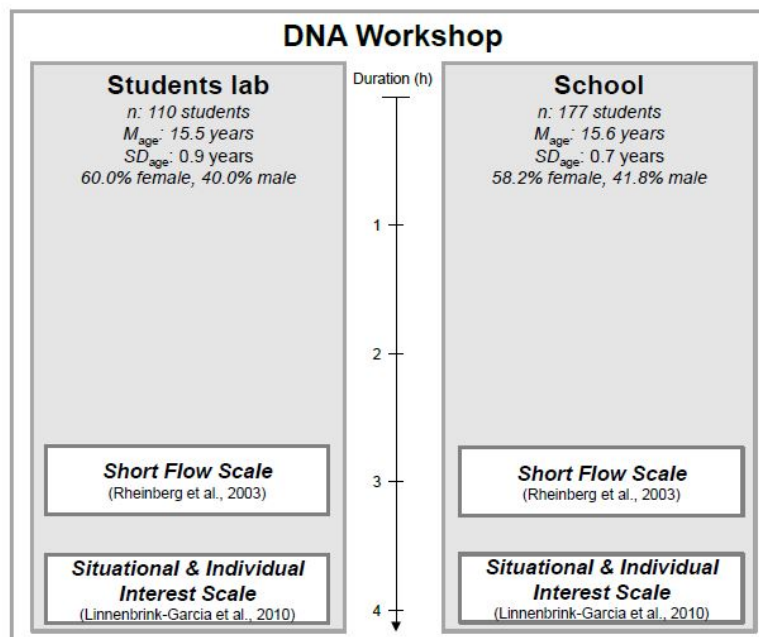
DNA Workshop

Students lab
n: 110 students
$M_{age}$: 15.5 years
$SD_{age}$: 0.9 years
60.0% female, 40.0% male

Short Flow Scale
(Rheinberg et al., 2003)

Situational & Individual Interest Scale
(Linnenbrink-Garcia et al., 2010)

Duration (h)
1
2
3
4

School
n: 177 students
$M_{age}$: 15.6 years
$SD_{age}$: 0.7 years
58.2% female, 41.8% male

Short Flow Scale
(Rheinberg et al., 2003)

Situational & Individual Interest Scale
(Linnenbrink-Garcia et al., 2010)